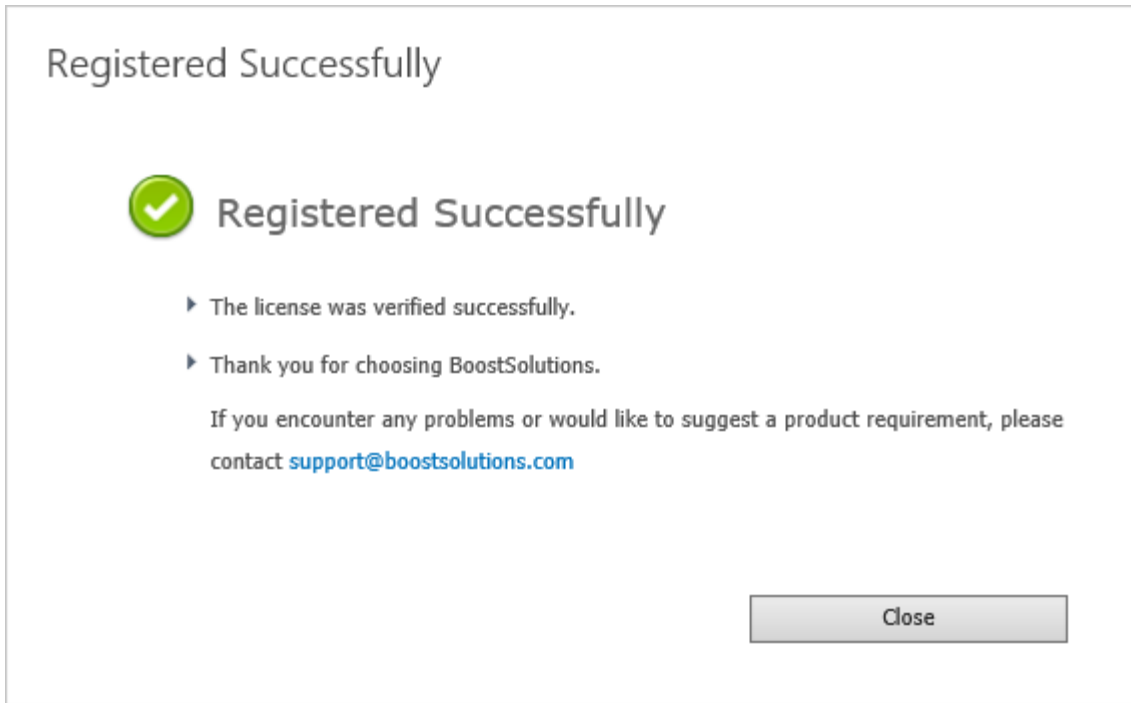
Registered Successfully

Registered Successfully

The license was verified successfully.

Thank you for choosing BoostSolutions.

If you encounter any problems or would like to suggest a product requirement, please contact support@boostsolutions.com

Close